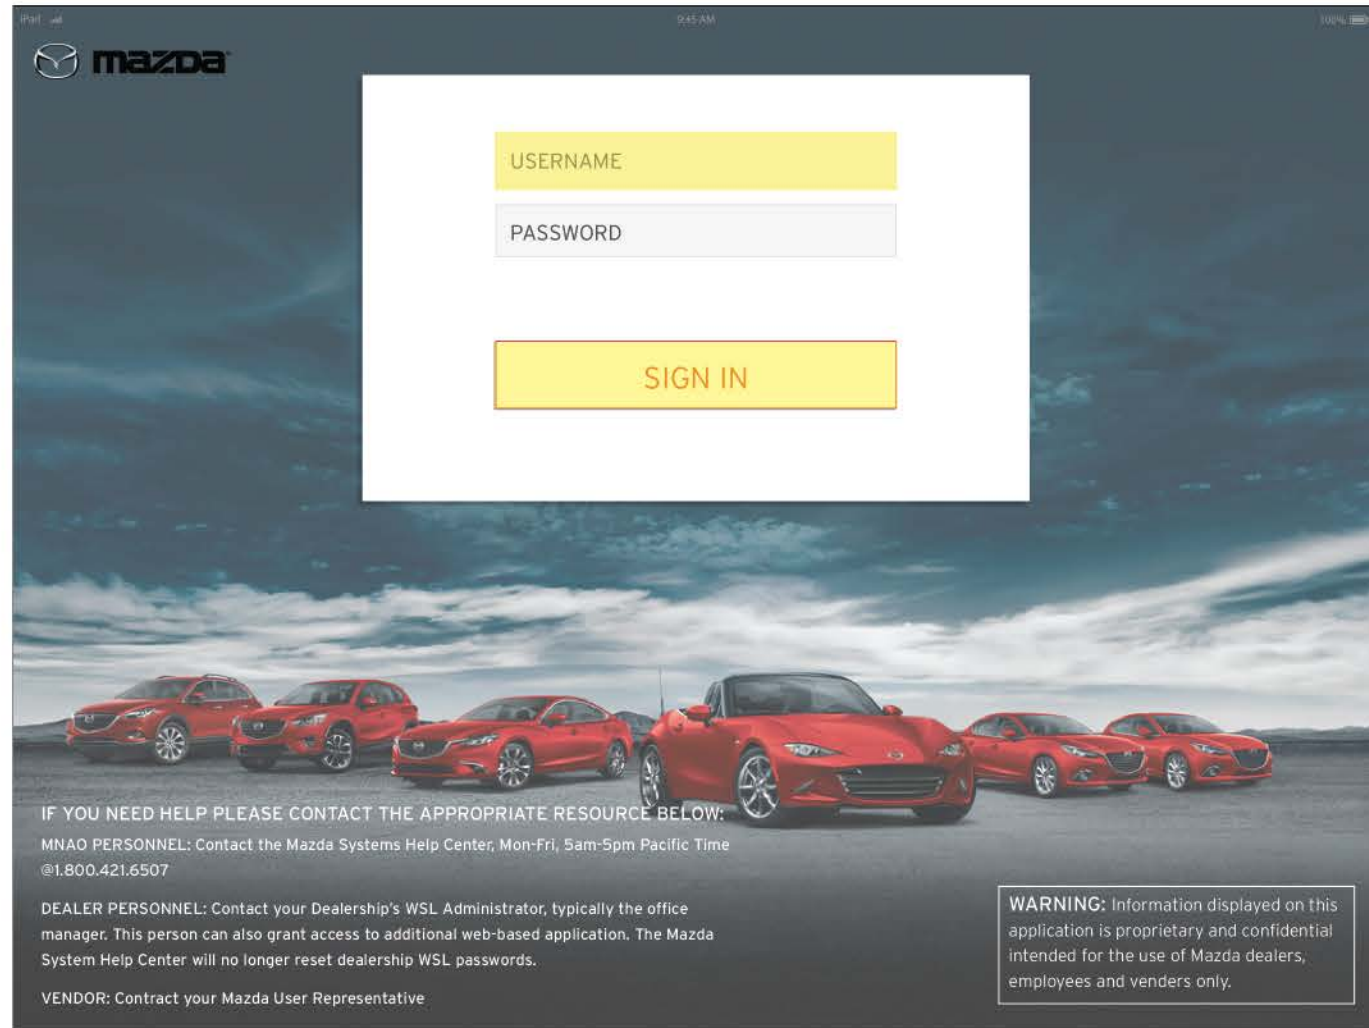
iPad

9:45 AM

100%

mazda

USERNAME

PASSWORD

SIGN IN

IF YOU NEED HELP PLEASE CONTACT THE APPROPRIATE RESOURCE BELOW:

MNAO PERSONNEL: Contact the Mazda Systems Help Center, Mon-Fri, 5am-5pm Pacific Time @1.800.421.6507

DEALER PERSONNEL: Contact your Dealership's WSL Administrator, typically the office manager. This person can also grant access to additional web-based application. The Mazda System Help Center will no longer reset dealership WSL passwords.

VENDOR: Contract your Mazda User Representative

WARNING: Information displayed on this application is proprietary and confidential intended for the use of Mazda dealers, employees and venders only.